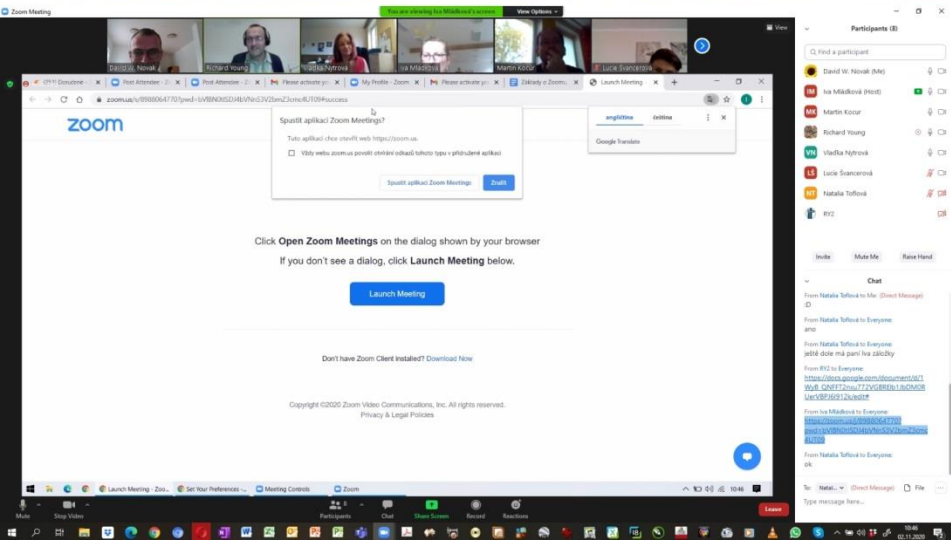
Zoom Meeting

You are viewing Iva Mládková's screen

View Options

View

David W. Novak
Richard Young
Vladka Nytrová
Iva Mládková
Martin Kocur
Lucie Švancerová

Participants (8)

Find a participant

David W. Novak (Me)
Iva Mládková (Host)
Martin Kocur
Richard Young
Vladka Nytrová
Lucie Švancerová
Natalia Toflová
RY2

Invite
Mute Me
Raise Hand

Chat

From Natalia Toflová to Me: (Direct Message)
:D

From Natalia Toflová to Everyone:
ano

From Natalia Toflová to Everyone:
ještě dole má paní Iva záložky

From RY2 to Everyone:
https://docs.google.com/document/d/1WyB_QNFFT2mu772VG8RBb1jbDM0RUer/VBPJ6i912k/edit#

From Iva Mládková to Everyone:
https://zoom.us/j/89880647707?pwd=bVlBN0tSDJ4bVNn53V2bmZ3cmc4UT09

From Natalia Toflová to Everyone:
ok

To: Natali... (Direct Message) File

Type message here...

Post Attendee
Post Attendee
Please activate yo
My Profile - Zoom
Please activate yo
Základy a Zoomu
Launch Meeting

zoom.us/s/89880647707?pwd=bVlBN0tSDJ4bVNn53V2bmZ3cmc4UT09#success

zoom

Spustit aplikaci Zoom Meetings?

Tuto aplikaci chce otevřít web https://zoom.us.

Vždy webu zoom.us povolit otevírání odkazů tohoto typu v přidružené aplikaci

Spustit aplikaci Zoom Meetings
Zrušit

angličtina
čeština
Google Translate

Click Open Zoom Meetings on the dialog shown by your browser

If you don't see a dialog, click Launch Meeting below.

Launch Meeting

Don't have Zoom Client Installed? Download Now

Copyright ©2020 Zoom Video Communications, Inc. All rights reserved.
Privacy & Legal Policies

Launch Meeting - Zoo...
Set Your Preferences -...
Meeting Controls
Zoom
10:46

Mute
Stop Video
Participants
Chat
Share Screen
Record
Reactions
Leave

10:46
02.11.2020